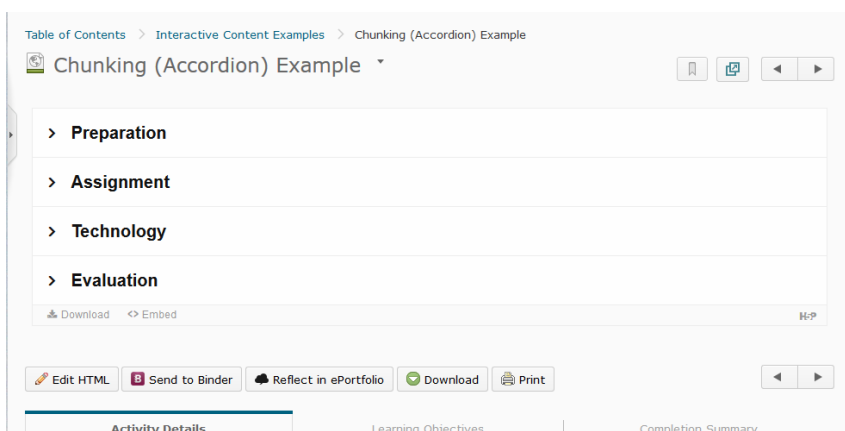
Table of Contents > Interactive Content Examples > Chunking (Accordion) Example

Chunking (Accordion) Example

> Preparation

> Assignment

> Technology

> Evaluation

Download <> Embed H-P

Edit HTML B Send to Binder Reflect in ePortfolio Download Print

Activity Details Learning Objectives Completion Summary